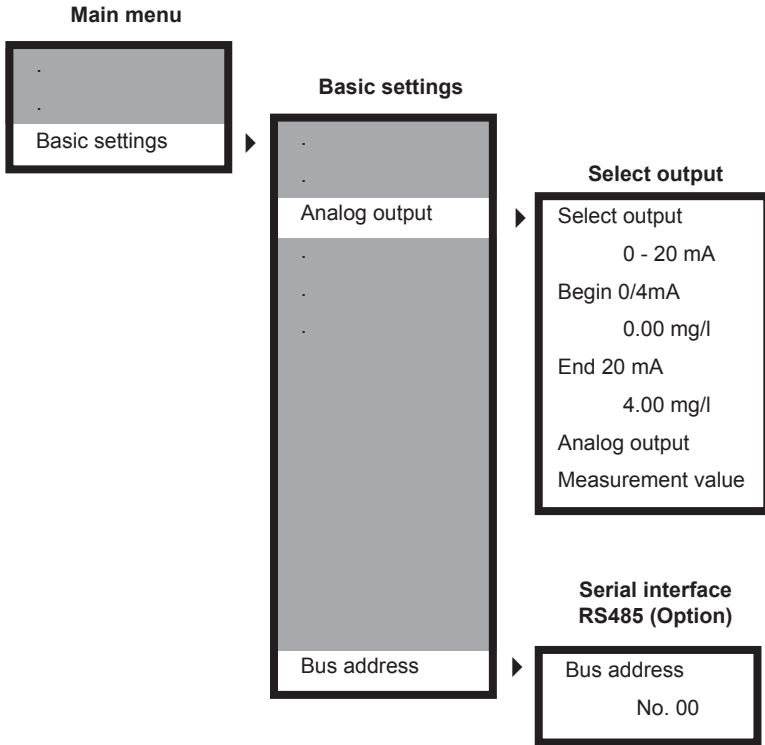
Main menu

.
.
Basic settings

Basic settings

.
.
Analog output
.
.
.
Bus address

Select output

Select output
0 - 20 mA
Begin 0/4mA
0.00 mg/l
End 20 mA
4.00 mg/l
Analog output
Measurement value

Serial interface RS485 (Option)

Bus address
No. 00